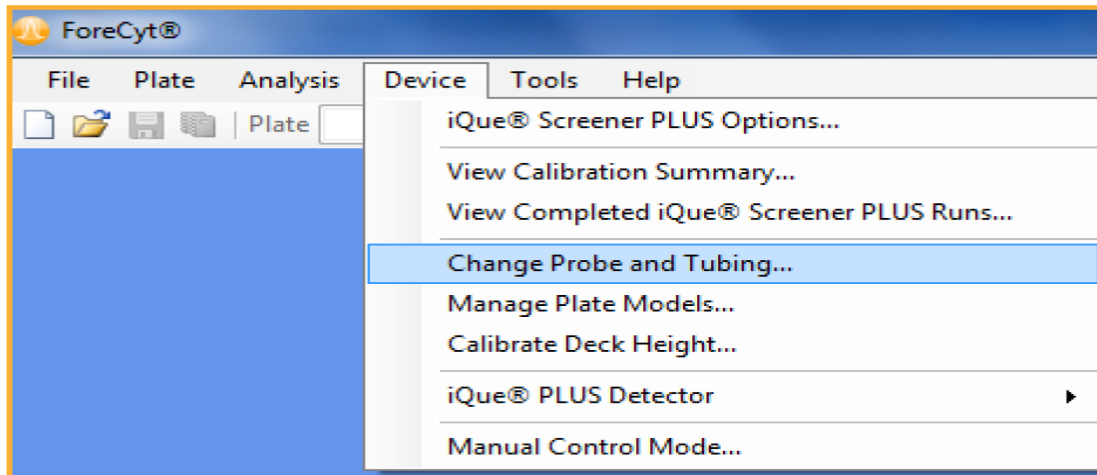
ForeCyt®

File Plate Analysis Device Tools Help

Plate

iQue® Screener PLUS Options...

View Calibration Summary...

View Completed iQue® Screener PLUS Runs...

Change Probe and Tubing...

Manage Plate Models...

Calibrate Deck Height...

iQue® PLUS Detector

Manual Control Mode...